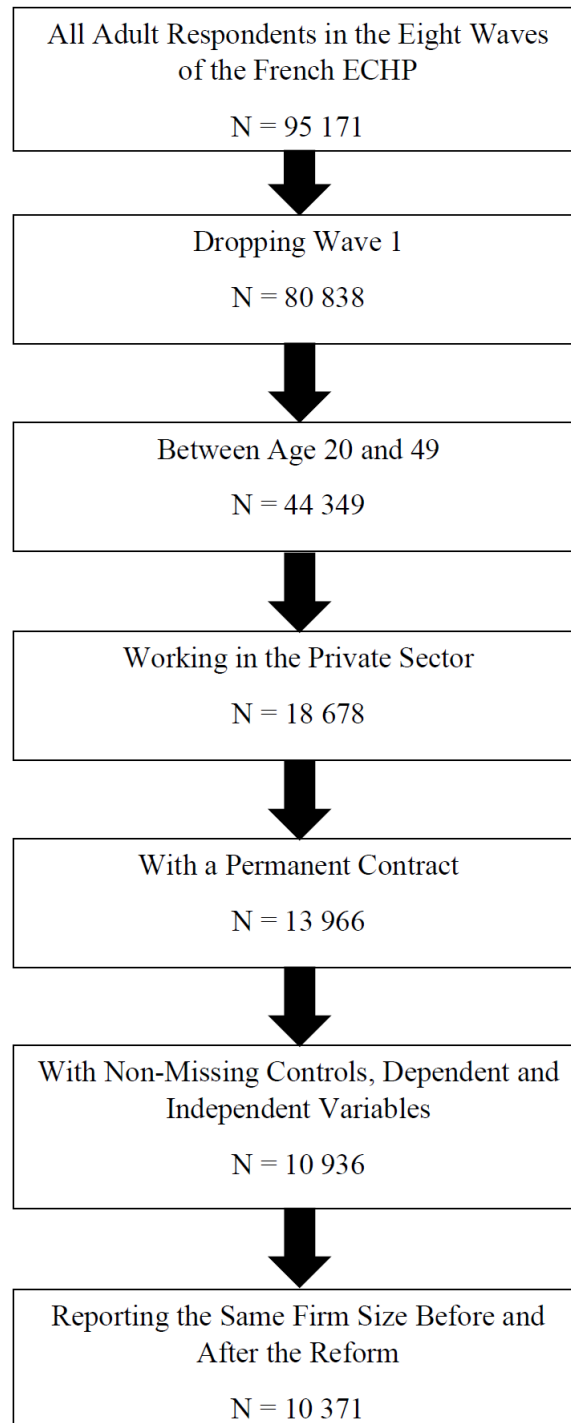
All Adult Respondents in the Eight Waves of the French ECHP

N = 95 171

Dropping Wave 1

N = 80 838

Between Age 20 and 49

N = 44 349

Working in the Private Sector

N = 18 678

With a Permanent Contract

N = 13 966

With Non-Missing Controls, Dependent and Independent Variables

N = 10 936

Reporting the Same Firm Size Before and After the Reform

N = 10 371